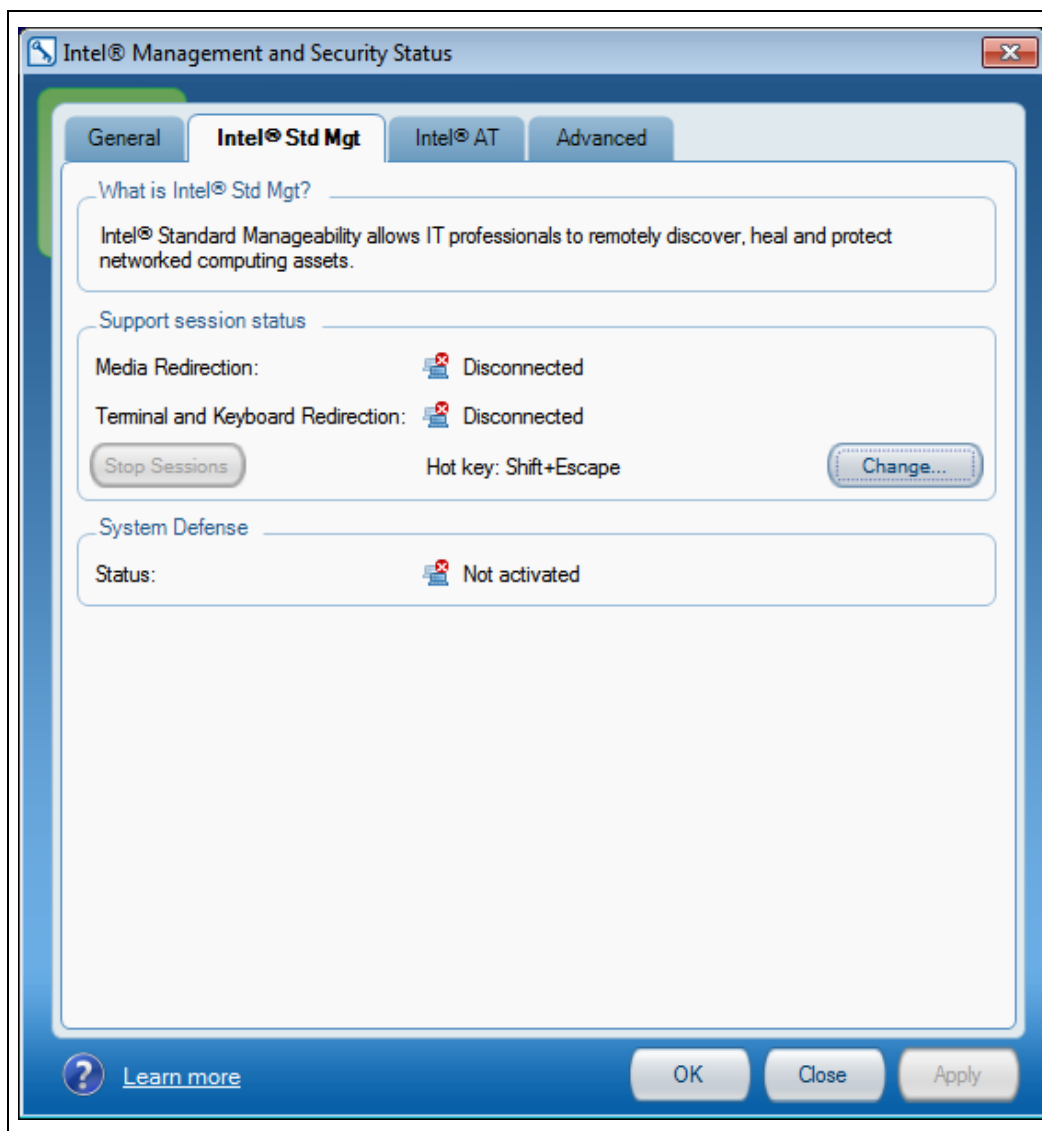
Intel® Management and Security Status

General | Intel® Std Mgt | Intel® AT | Advanced

What is Intel® Std Mgt?

Intel® Standard Manageability allows IT professionals to remotely discover, heal and protect networked computing assets.

Support session status

Media Redirection: Disconnected

Terminal and Keyboard Redirection: Disconnected

Stop Sessions

Hot key: Shift+Escape

Change...

System Defense

Status: Not activated

Learn more

OK

Close

Apply